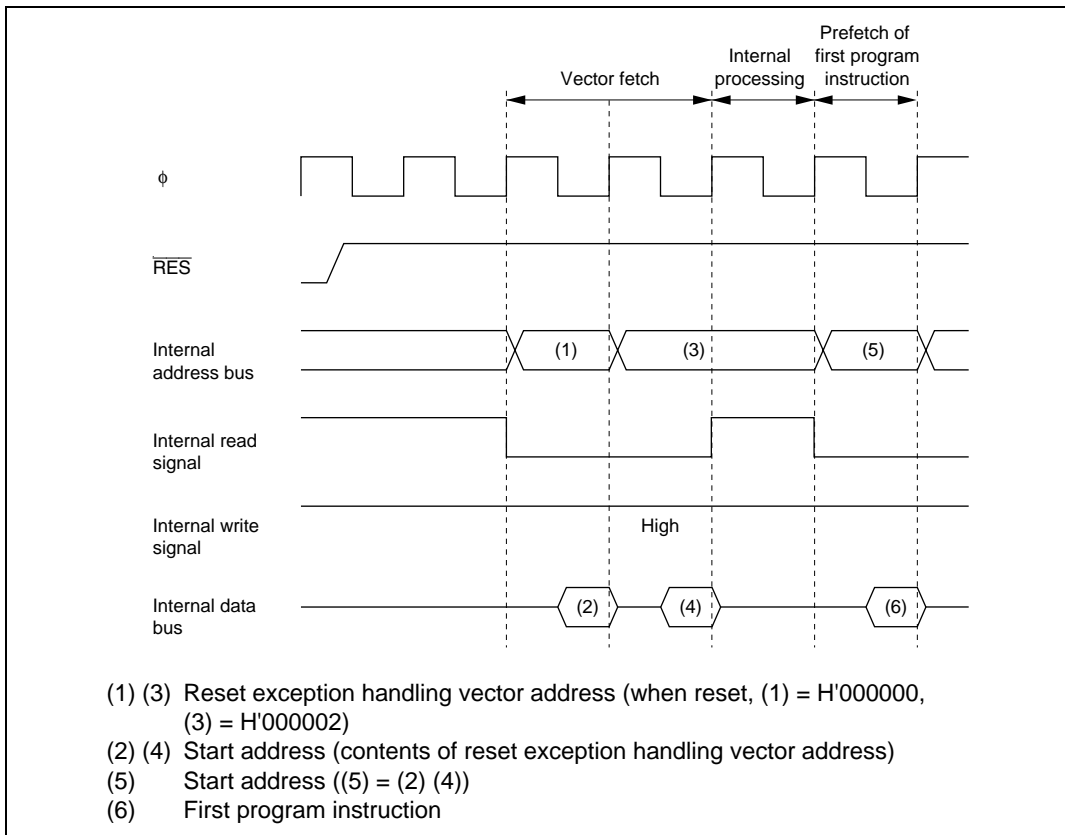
Vector fetch

Internal processing

Prefetch of first program instruction

$\phi$

$\overline{RES}$

Internal address bus

(1)

(3)

(5)

Internal read signal

Internal write signal

High

Internal data bus

(2)

(4)

(6)

(1) (3) Reset exception handling vector address (when reset, (1) = H'000000, (3) = H'000002)
(2) (4) Start address (contents of reset exception handling vector address)
(5) Start address ((5) = (2) (4))
(6) First program instruction